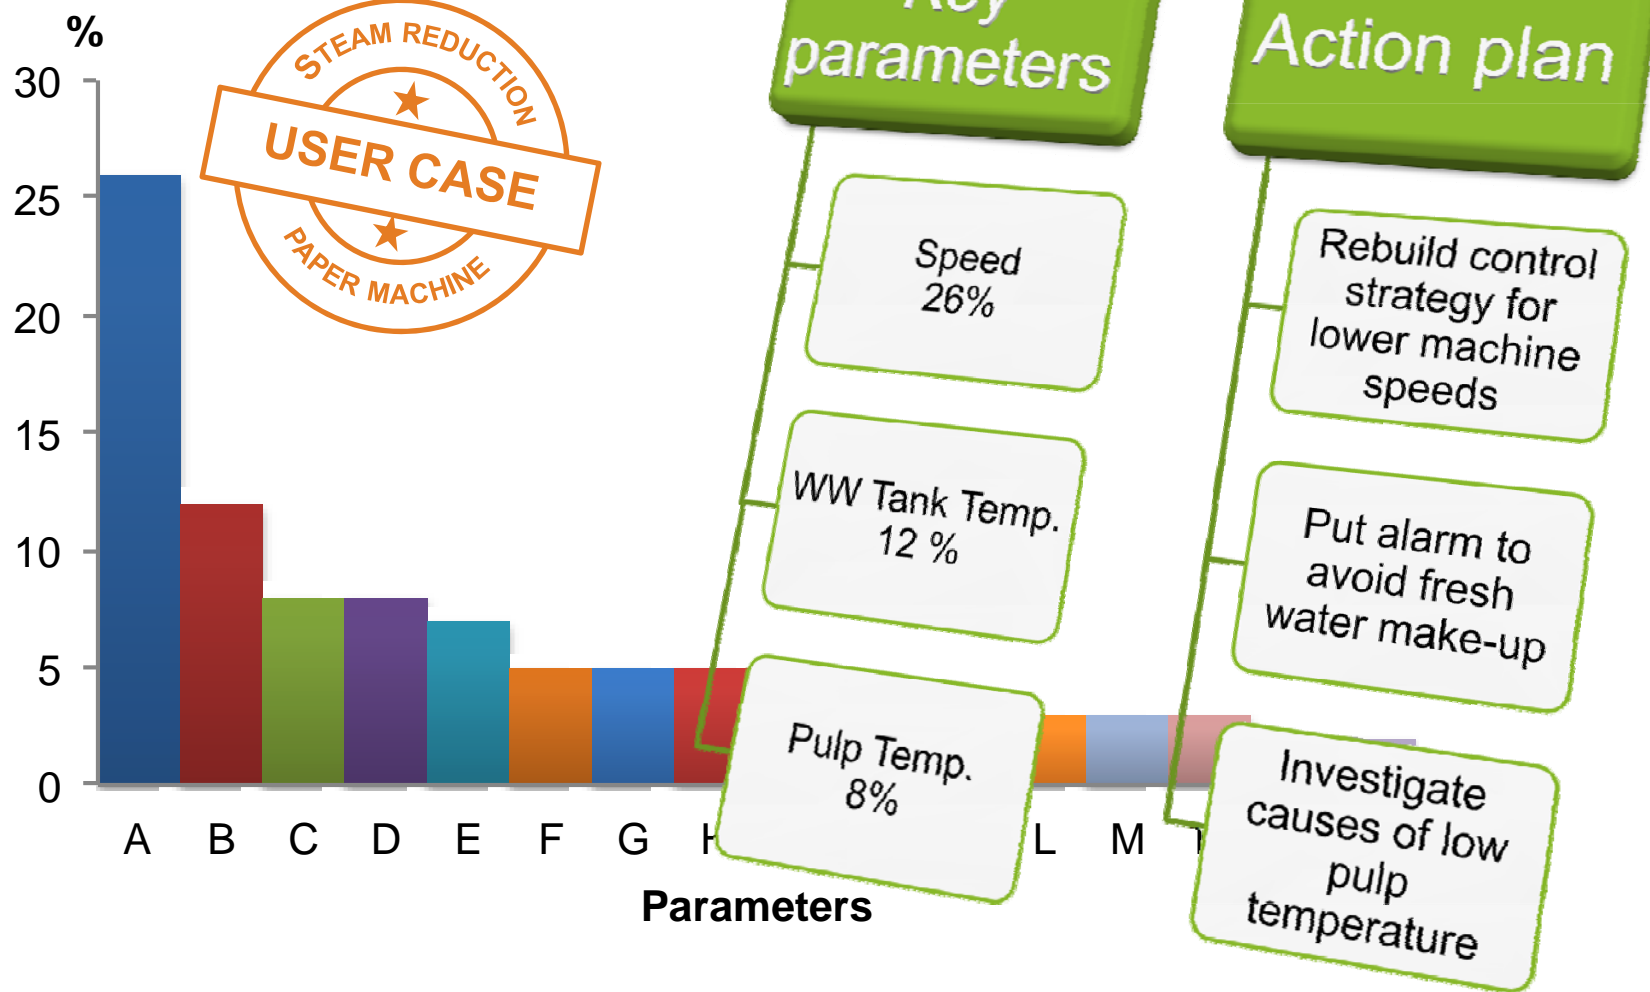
%
30
25
20
15
10
5
0

STEAM REDUCTION
USER CASE
PAPER MACHINE

A B C D E F G H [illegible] L M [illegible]

Parameters

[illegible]
parameters

Speed
26%

WW Tank Temp.
12 %

Pulp Temp.
8%

Action plan

Rebuild control strategy for lower machine speeds

Put alarm to avoid fresh water make-up

Investigate causes of low pulp temperature